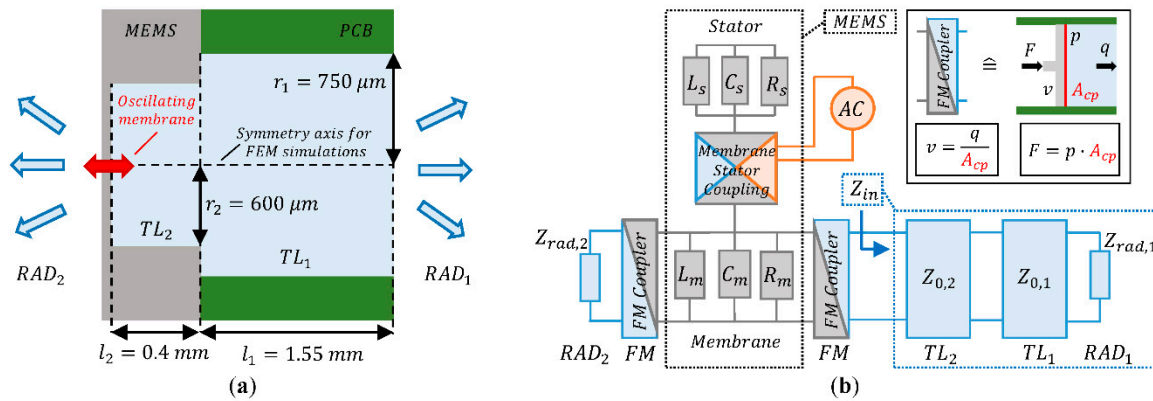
MEMS

PCB

$r_1 = 750\ \mu m$

Oscillating membrane

Symmetry axis for FEM simulations

$r_2 = 600\ \mu m$

$TL_2$

$TL_1$

$RAD_2$

$RAD_1$

$l_2 = 0.4\ mm$

$l_1 = 1.55\ mm$

(a)

Stator

MEMS

$L_s$ $C_s$ $R_s$

AC

Membrane Stator Coupling

$L_m$ $C_m$ $R_m$

Membrane

FM Coupler

FM Coupler

$\cong$

$F$ $p$ $q$ $v$ $A_{cp}$

$v = \frac{q}{A_{cp}}$

$F = p \cdot A_{cp}$

$Z_{in}$

$Z_{rad,2}$

$Z_{0,2}$

$Z_{0,1}$

$Z_{rad,1}$

$RAD_2$ $FM$

$FM$

$TL_2$ $TL_1$ $RAD_1$

(b)